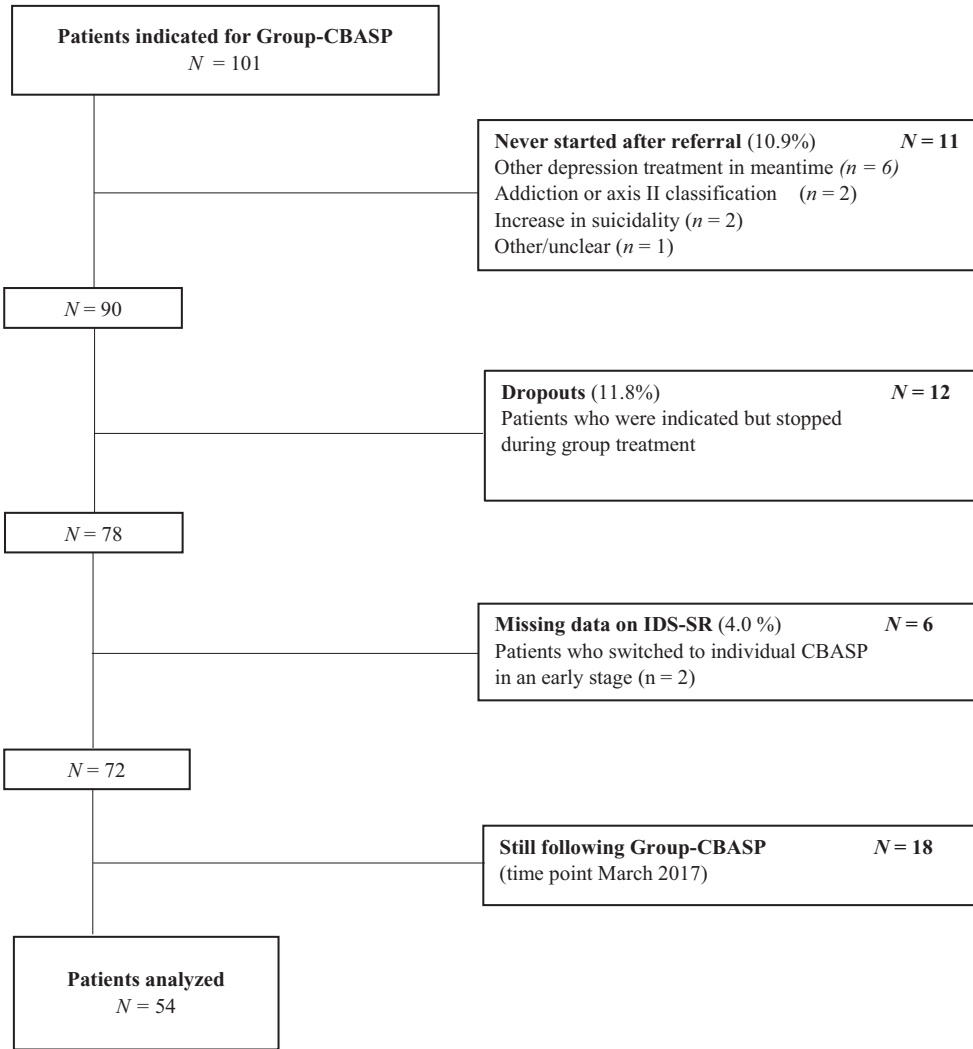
**Patients indicated for Group-CBASP**
$N = 101$

**Never started after referral** (10.9%) $N = 11$
Other depression treatment in meantime $(n = 6)$
Addiction or axis II classification $(n = 2)$
Increase in suicidality $(n = 2)$
Other/unclear $(n = 1)$

$N = 90$

**Dropouts** (11.8%) $N = 12$
Patients who were indicated but stopped during group treatment

$N = 78$

**Missing data on IDS-SR** (4.0 %) $N = 6$
Patients who switched to individual CBASP in an early stage (n = 2)

$N = 72$

**Still following Group-CBASP** $N = 18$
(time point March 2017)

**Patients analyzed**
$N = 54$